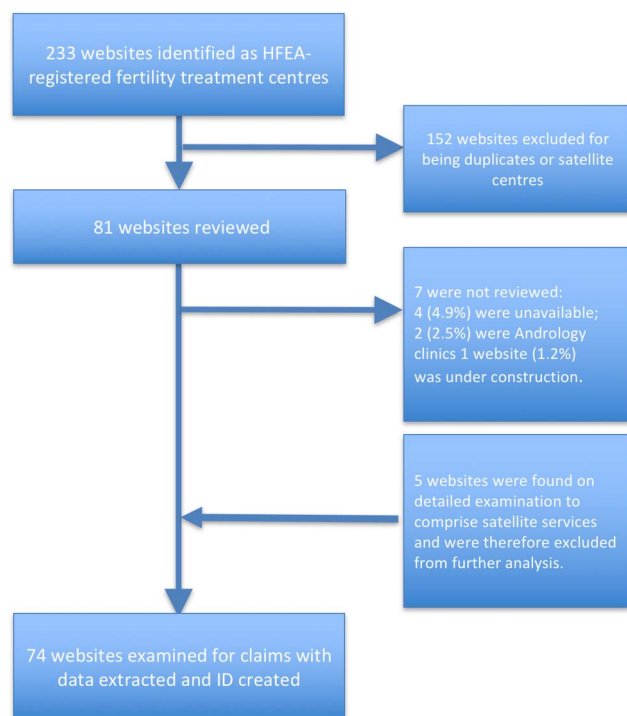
233 websites identified as HFEA-registered fertility treatment centres

152 websites excluded for being duplicates or satellite centres

81 websites reviewed

7 were not reviewed:
4 (4.9%) were unavailable;
2 (2.5%) were Andrology clinics 1 website (1.2%) was under construction.

5 websites were found on detailed examination to comprise satellite services and were therefore excluded from further analysis.

74 websites examined for claims with data extracted and ID created